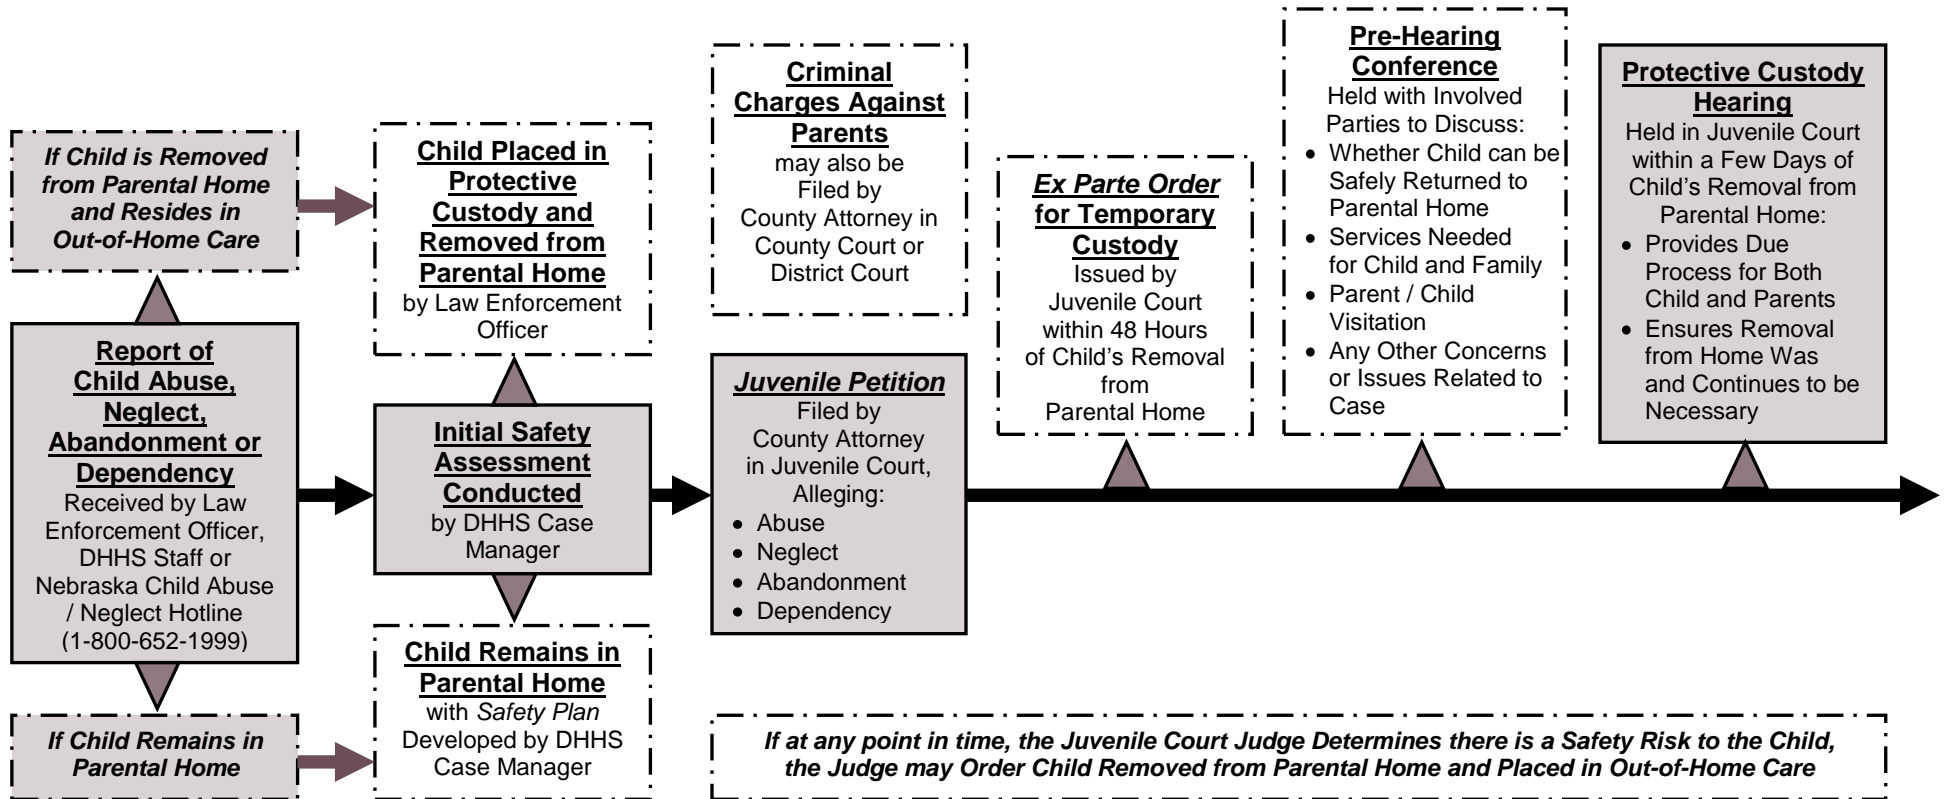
If Child is Removed from Parental Home and Resides in Out-of-Home Care

Report of Child Abuse, Neglect, Abandonment or Dependency
Received by Law Enforcement Officer, DHHS Staff or Nebraska Child Abuse / Neglect Hotline (1-800-652-1999)

If Child Remains in Parental Home

Child Placed in Protective Custody and Removed from Parental Home
by Law Enforcement Officer

Initial Safety Assessment Conducted
by DHHS Case Manager

Child Remains in Parental Home
with Safety Plan Developed by DHHS Case Manager

Criminal Charges Against Parents
may also be Filed by County Attorney in County Court or District Court

Juvenile Petition
Filed by County Attorney in Juvenile Court, Alleging:
• Abuse
• Neglect
• Abandonment
• Dependency

Ex Parte Order for Temporary Custody
Issued by Juvenile Court within 48 Hours of Child's Removal from Parental Home

Pre-Hearing Conference
Held with Involved Parties to Discuss:
• Whether Child can be Safely Returned to Parental Home
• Services Needed for Child and Family
• Parent / Child Visitation
• Any Other Concerns or Issues Related to Case

Protective Custody Hearing
Held in Juvenile Court within a Few Days of Child's Removal from Parental Home:
• Provides Due Process for Both Child and Parents
• Ensures Removal from Home Was and Continues to be Necessary

If at any point in time, the Juvenile Court Judge Determines there is a Safety Risk to the Child, the Judge may Order Child Removed from Parental Home and Placed in Out-of-Home Care